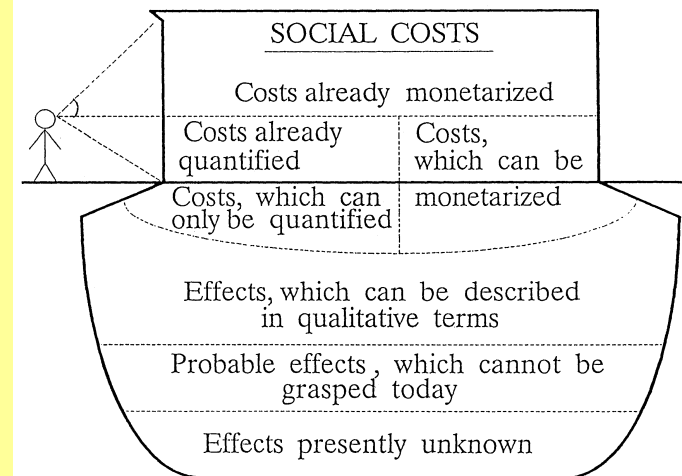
SOCIAL COSTS

Costs already monetarized

Costs already quantified

Costs, which can be monetarized

Costs, which can only be quantified

Effects, which can be described in qualitative terms

Probable effects, which cannot be grasped today

Effects presently unknown